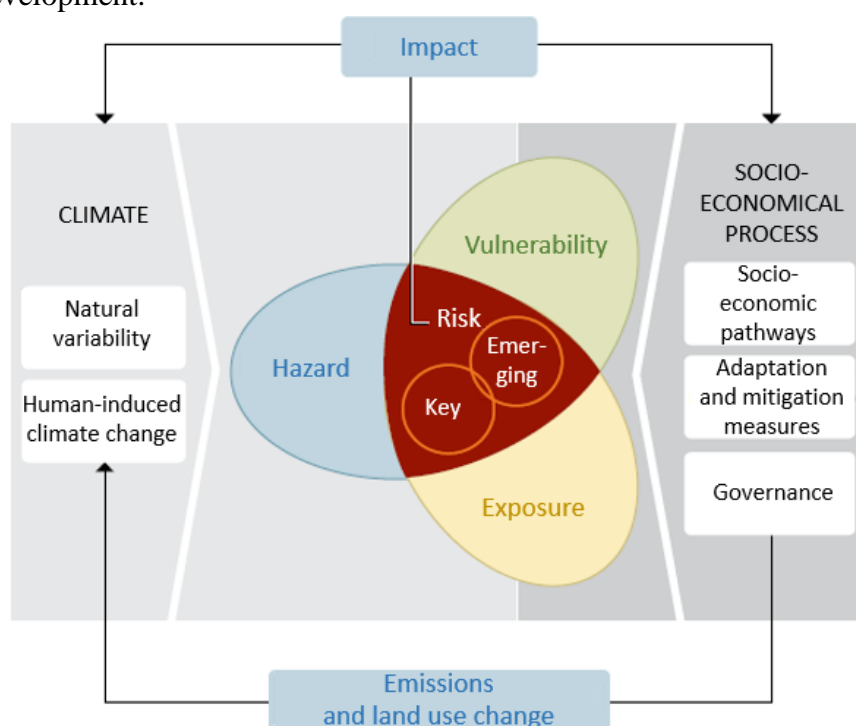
velopment.

Impact

CLIMATE

Natural variability

Human-induced climate change

Vulnerability

Hazard

Risk

Emerging

Key

Exposure

SOCIO-ECONOMICAL PROCESS

Socio-economic pathways

Adaptation and mitigation measures

Governance

Emissions and land use change